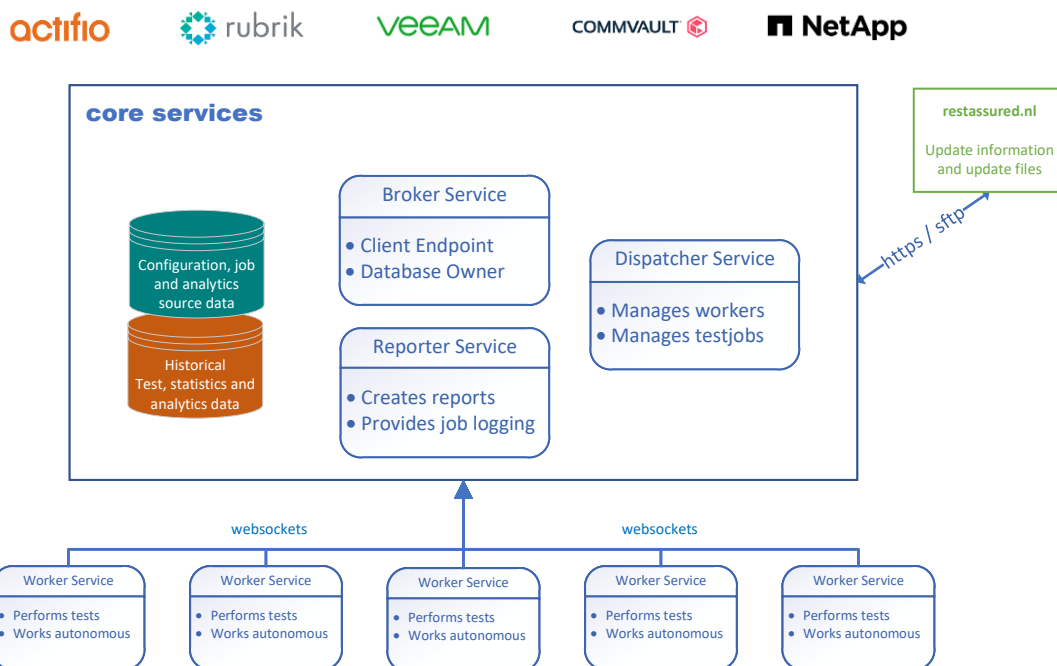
actifio rubrik VEEAM COMMVAULT NetApp

core services

Configuration, job and analytics source data

Historical Test, statistics and analytics data

Broker Service
• Client Endpoint
• Database Owner

Reporter Service
• Creates reports
• Provides job logging

Dispatcher Service
• Manages workers
• Manages testjobs

restassured.nl

Update information and update files

https / sftp

websockets

websockets

Worker Service
• Performs tests
• Works autonomous

Worker Service
• Performs tests
• Works autonomous

Worker Service
• Performs tests
• Works autonomous

Worker Service
• Performs tests
• Works autonomous

Worker Service
• Performs tests
• Works autonomous